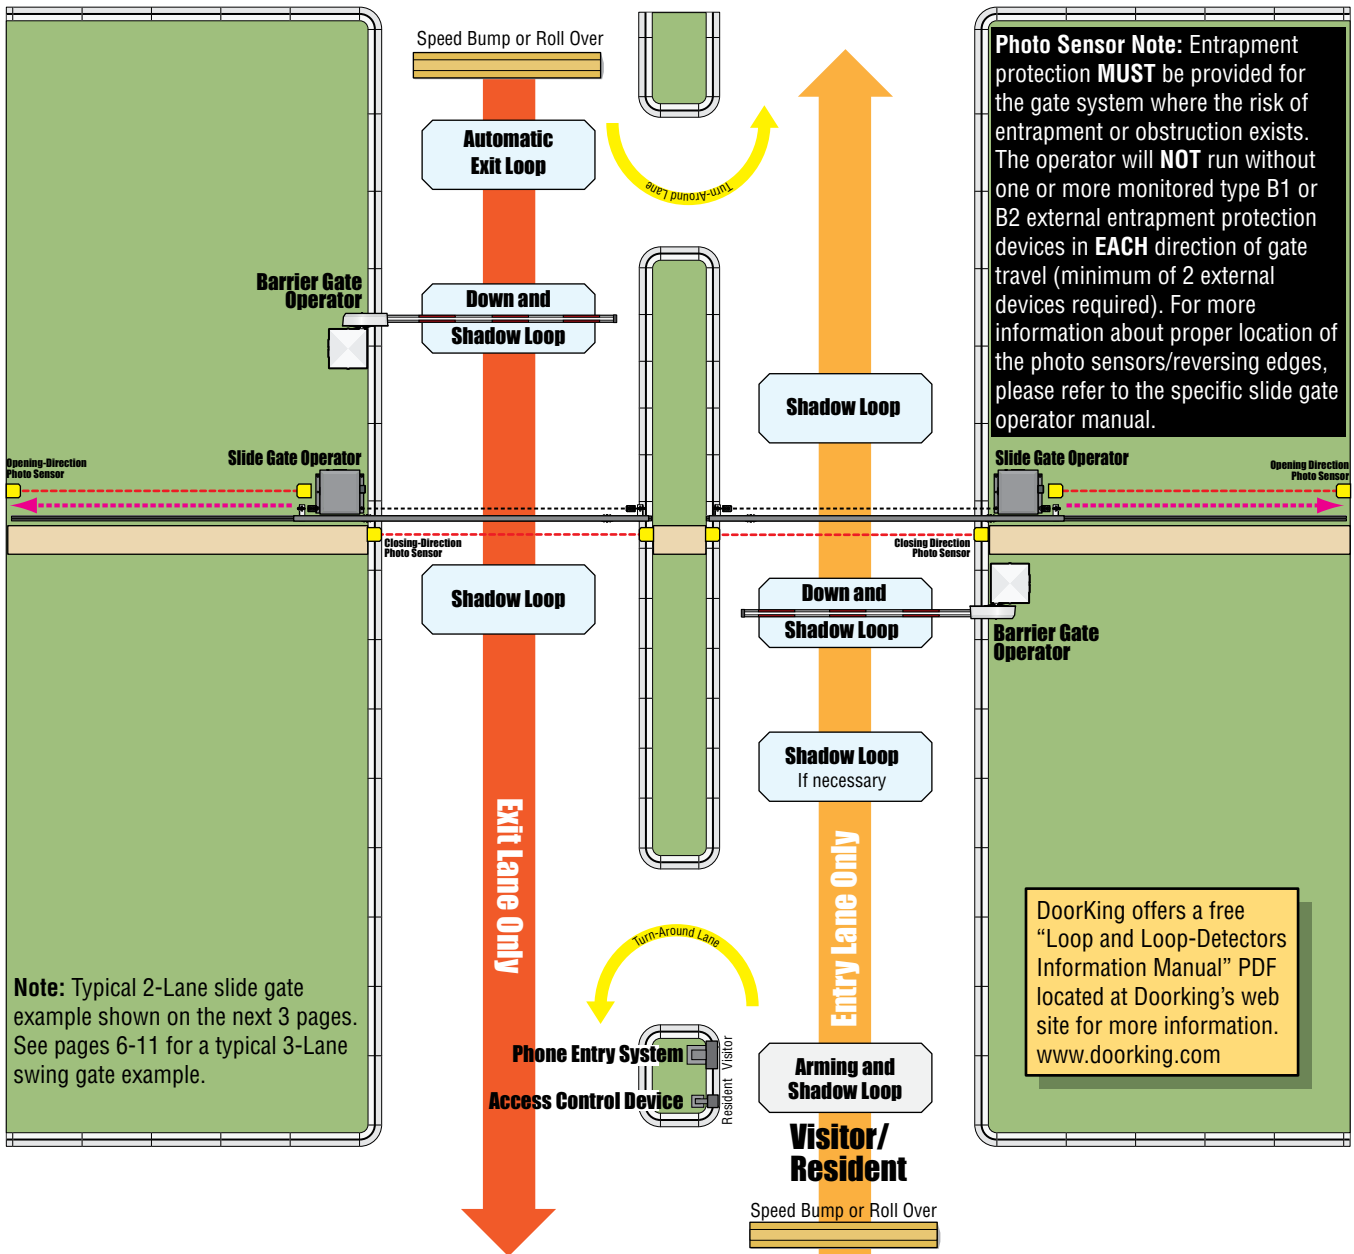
Speed Bump or Roll Over

Automatic Exit Loop

Turn-Around Lane

Photo Sensor Note: Entrapment protection MUST be provided for the gate system where the risk of entrapment or obstruction exists. The operator will NOT run without one or more monitored type B1 or B2 external entrapment protection devices in EACH direction of gate travel (minimum of 2 external devices required). For more information about proper location of the photo sensors/reversing edges, please refer to the specific slide gate operator manual.

Barrier Gate Operator

Down and Shadow Loop

Shadow Loop

Opening-Direction Photo Sensor

Slide Gate Operator

Slide Gate Operator

Opening Direction Photo Sensor

Closing-Direction Photo Sensor

Closing Direction Photo Sensor

Shadow Loop

Down and Shadow Loop

Barrier Gate Operator

Shadow Loop
If necessary

Exit Lane Only

Entry Lane Only

DoorKing offers a free “Loop and Loop-Detectors Information Manual” PDF located at Doorking’s web site for more information. www.doorking.com

Turn-Around Lane

Note: Typical 2-Lane slide gate example shown on the next 3 pages. See pages 6-11 for a typical 3-Lane swing gate example.

Phone Entry System

Visitor

Access Control Device

Resident

Arming and Shadow Loop

Visitor/ Resident

Speed Bump or Roll Over